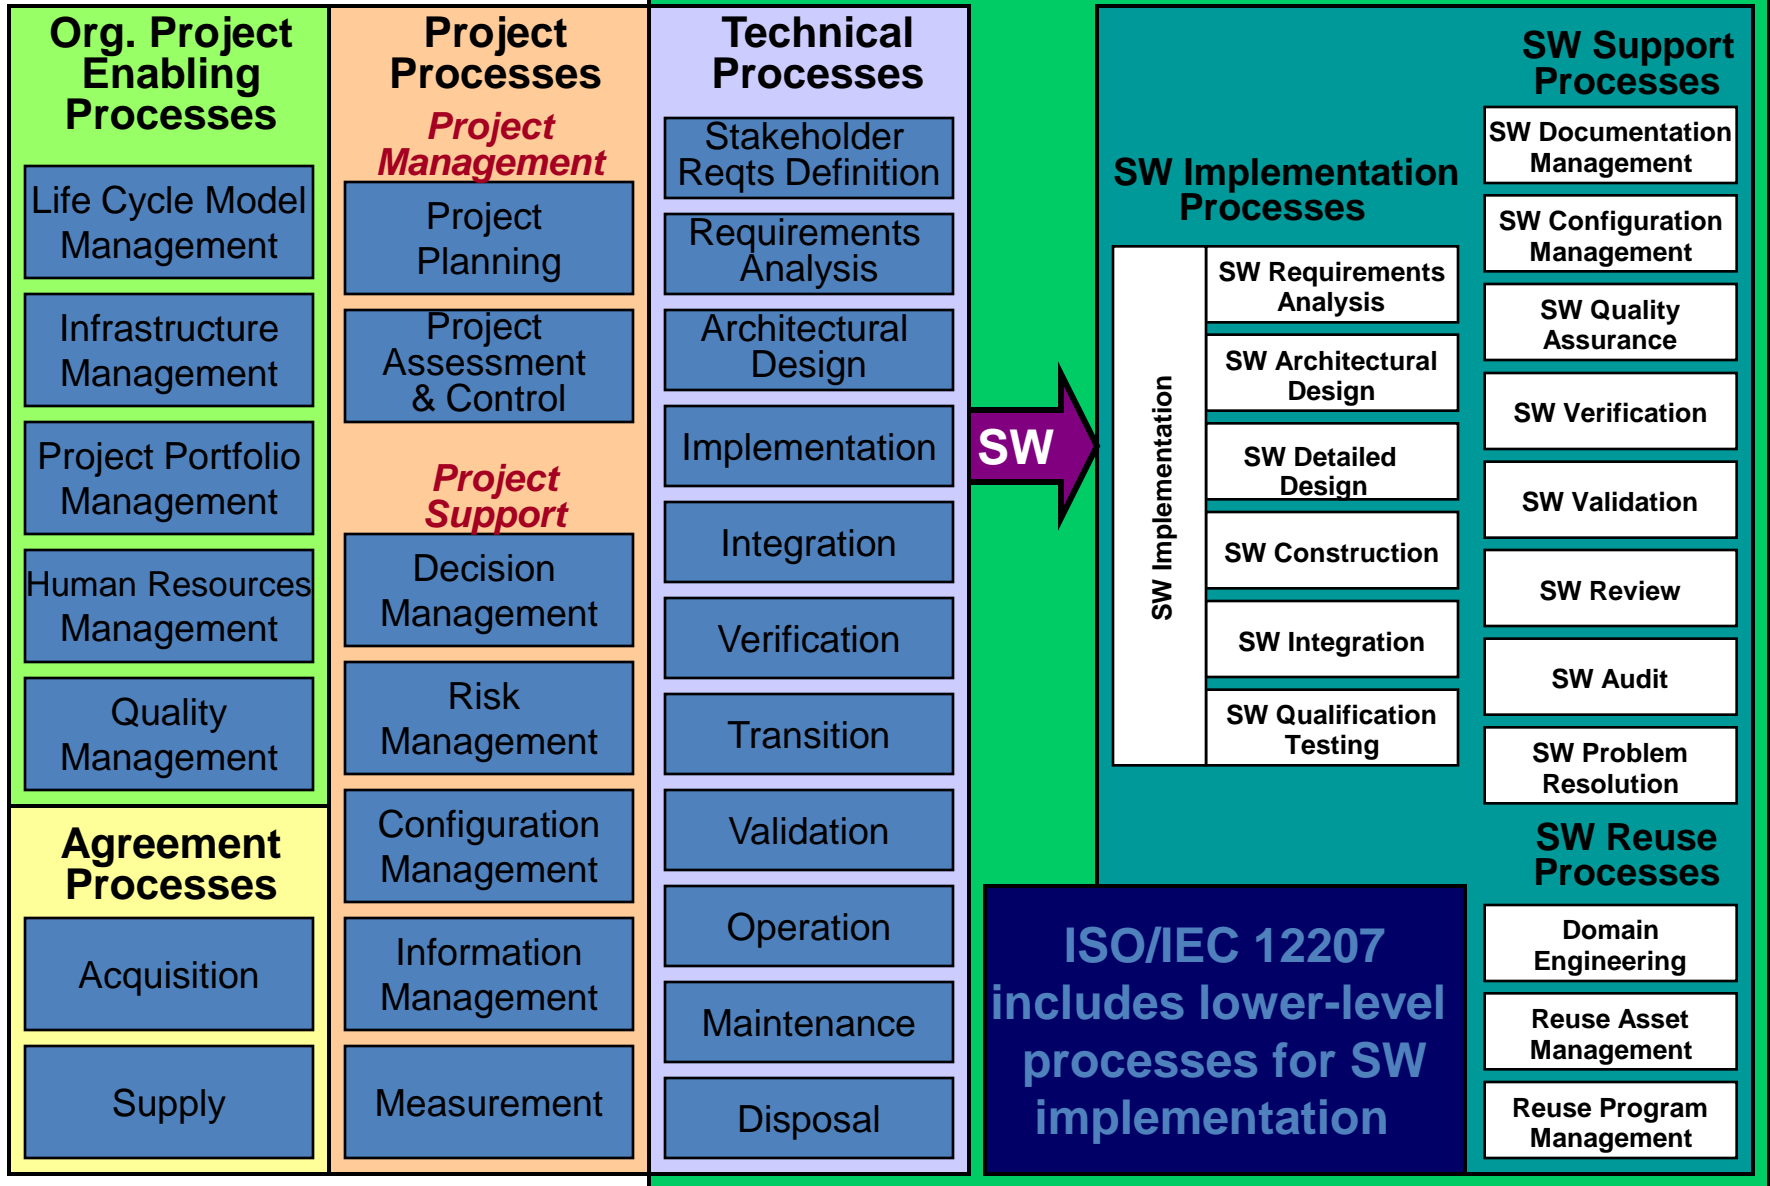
Org. Project Enabling Processes

Life Cycle Model Management

Infrastructure Management

Project Portfolio Management

Human Resources Management

Quality Management

Agreement Processes

Acquisition

Supply

Project Processes

Project Management

Project Planning

Project Assessment & Control

Project Support

Decision Management

Risk Management

Configuration Management

Information Management

Measurement

Technical Processes

Stakeholder Reqts Definition

Requirements Analysis

Architectural Design

Implementation

Integration

Verification

Transition

Validation

Operation

Maintenance

Disposal

SW

SW Implementation Processes

SW Implementation

SW Requirements Analysis

SW Architectural Design

SW Detailed Design

SW Construction

SW Integration

SW Qualification Testing

SW Support Processes

SW Documentation Management

SW Configuration Management

SW Quality Assurance

SW Verification

SW Validation

SW Review

SW Audit

SW Problem Resolution

SW Reuse Processes

Domain Engineering

Reuse Asset Management

Reuse Program Management

ISO/IEC 12207 includes lower-level processes for SW implementation